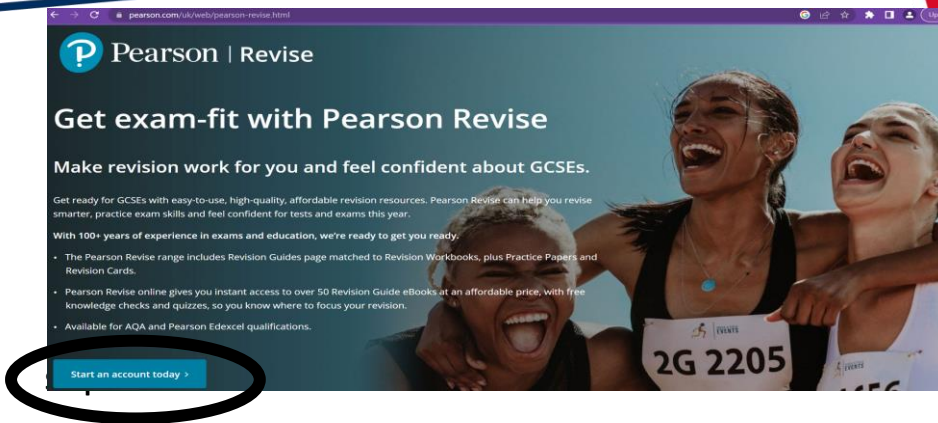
pearson.com/uk/web/pearson-revise.html

Pearson | Revise

Get exam-fit with Pearson Revise

Make revision work for you and feel confident about GCSEs.

Get ready for GCSEs with easy-to-use, high-quality, affordable revision resources. Pearson Revise can help you revise smarter, practice exam skills and feel confident for tests and exams this year.

With 100+ years of experience in exams and education, we're ready to get you ready.

- The Pearson Revise range includes Revision Guides page matched to Revision Workbooks, plus Practice Papers and Revision Cards.
- Pearson Revise online gives you instant access to over 50 Revision Guide eBooks at an affordable price, with free knowledge checks and quizzes, so you know where to focus your revision.
- Available for AQA and Pearson Edexcel qualifications.

Start an account today >

EVENTS

2G 2205

EVENTS